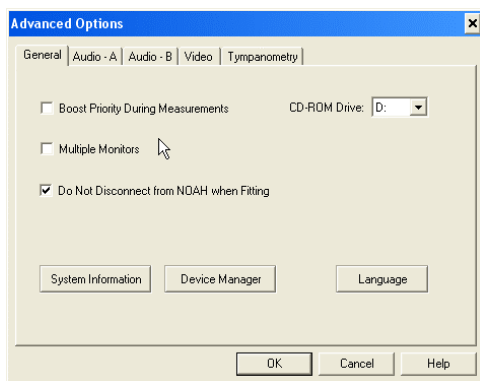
Advanced Options

General | Audio - A | Audio - B | Video | Tympanometry

Boost Priority During Measurements

CD-ROM Drive: D:

Multiple Monitors

Do Not Disconnect from NOAH when Fitting

System Information

Device Manager

Language

OK

Cancel

Help